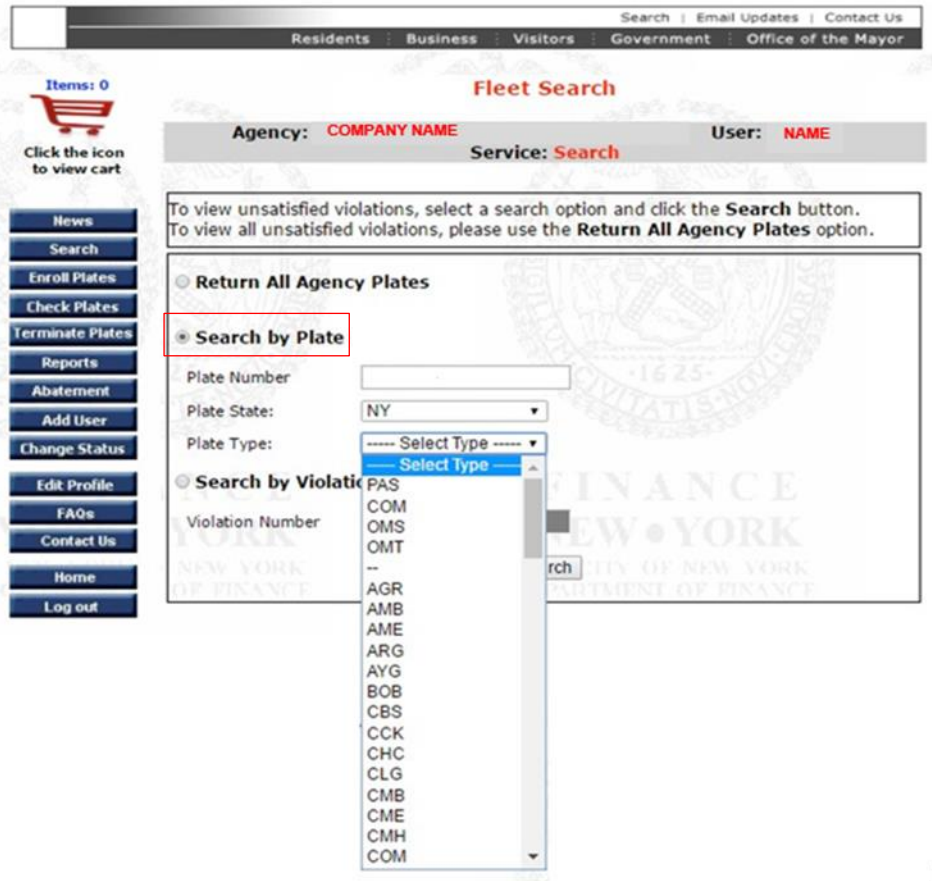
Search | Email Updates | Contact Us

Residents | Business | Visitors | Government | Office of the Mayor

Items: 0

Click the icon to view cart

Fleet Search

Agency: COMPANY NAME User: NAME

Service: Search

To view unsatisfied violations, select a search option and click the **Search** button.
To view all unsatisfied violations, please use the **Return All Agency Plates** option.

News
Search
Enroll Plates
Check Plates
Terminate Plates
Reports
Abatement
Add User
Change Status
Edit Profile
FAQs
Contact Us
Home
Log out

Return All Agency Plates

Search by Plate

Plate Number

Plate State: NY

Plate Type: ----- Select Type -----

----- Select Type -----
PAS
COM
OMS
OMT
--
AGR
AMB
AME
ARG
AYG
BOB
CBS
CCK
CHC
CLG
CMB
CME
CMH
COM

Search by Violatio

Violation Number

rch

FINANCE
NEW • YORK
NEW YORK
OF FINANCE
CITY OF NEW YORK
DEPARTMENT OF FINANCE
·1625·